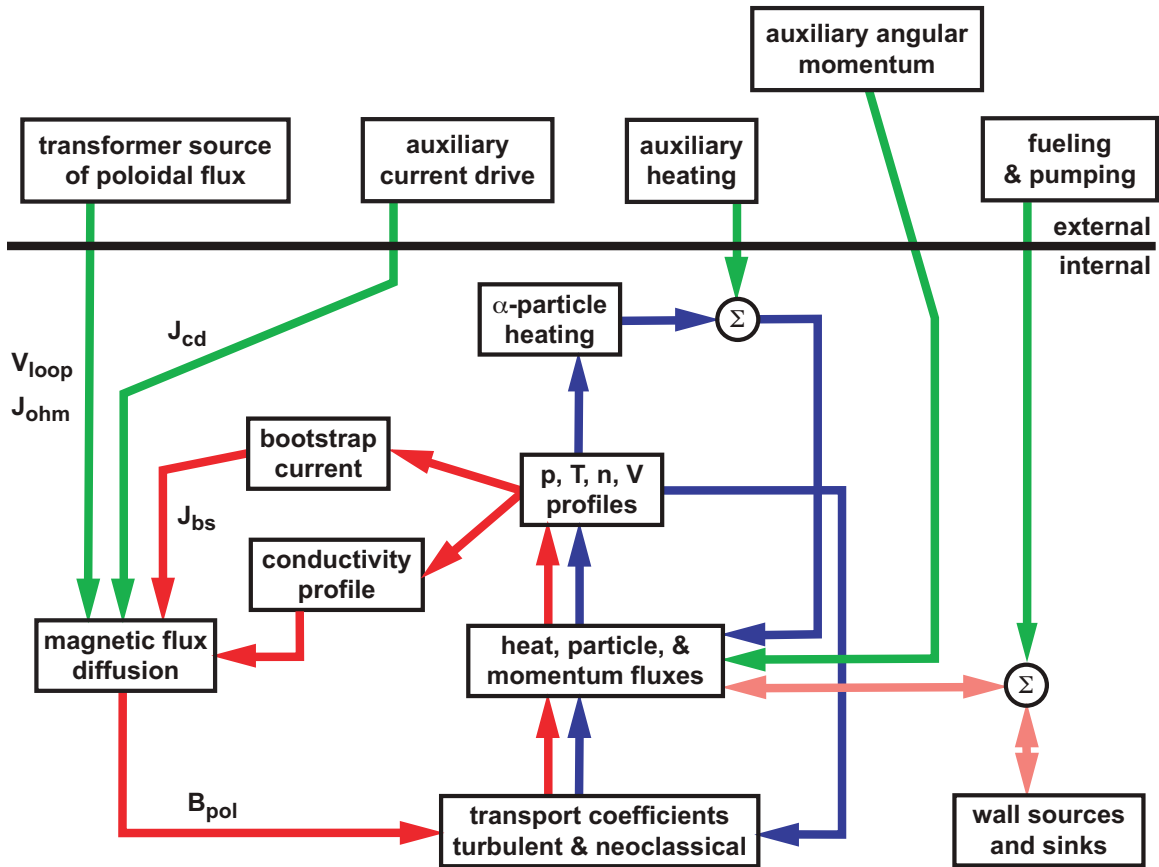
auxiliary angular momentum

transformer source of poloidal flux

auxiliary current drive

auxiliary heating

fueling & pumping

external

internal

$J_{cd}$

$V_{loop}$

$J_{ohm}$

$\alpha$-particle heating

$\Sigma$

bootstrap current

$J_{bs}$

p, T, n, V profiles

conductivity profile

magnetic flux diffusion

heat, particle, & momentum fluxes

$\Sigma$

$B_{pol}$

transport coefficients turbulent & neoclassical

wall sources and sinks